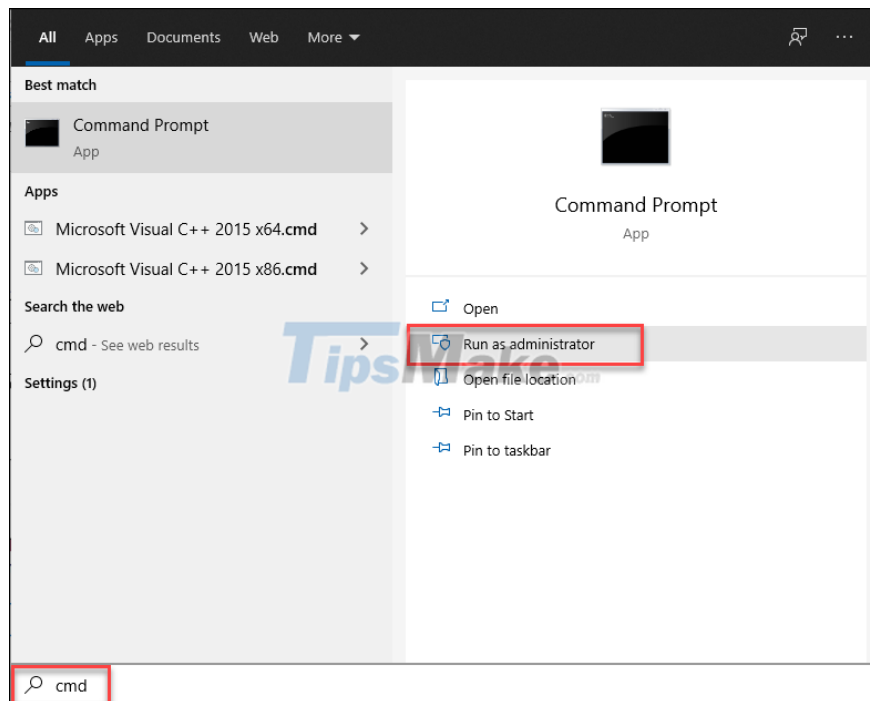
All Apps Documents Web More

Best match

Command Prompt
App

Apps

Microsoft Visual C++ 2015 x64.cmd

Microsoft Visual C++ 2015 x86.cmd

Search the web

cmd - See web results

Settings (1)

Command Prompt
App

Open

Run as administrator

Open file location

Pin to Start

Pin to taskbar

TipsMake.com

cmd